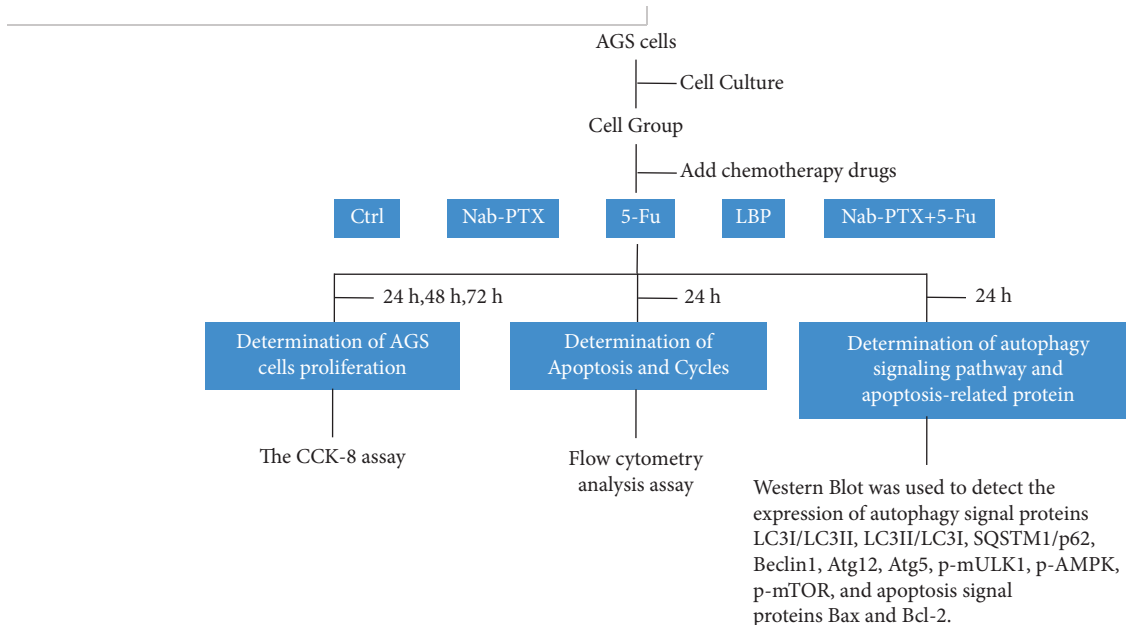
AGS cells

Cell Culture

Cell Group

Add chemotherapy drugs

Ctrl

Nab-PTX

5-Fu

LBP

Nab-PTX+5-Fu

24 h,48 h,72 h

24 h

24 h

Determination of AGS cells proliferation

Determination of Apoptosis and Cycles

Determination of autophagy signaling pathway and apoptosis-related protein

The CCK-8 assay

Flow cytometry analysis assay

Western Blot was used to detect the expression of autophagy signal proteins LC3I/LC3II, LC3II/LC3I, SQSTM1/p62, Beclin1, Atg12, Atg5, p-mULK1, p-AMPK, p-mTOR, and apoptosis signal proteins Bax and Bcl-2.